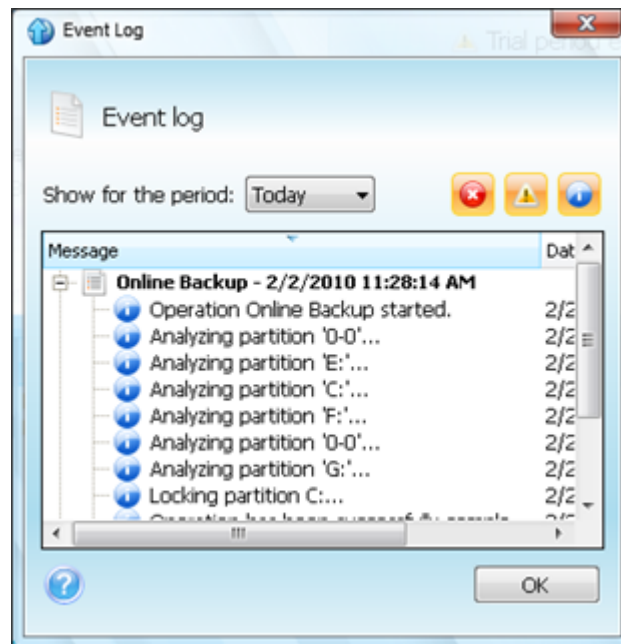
Event Log

Trial period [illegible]

Event log

Show for the period: Today

| Message | Dat |
|---|---|
| Online Backup - 2/2/2010 11:28:14 AM | |
| Operation Online Backup started. | 2/2 |
| Analyzing partition '0-0'... | 2/2 |
| Analyzing partition 'E:'... | 2/2 |
| Analyzing partition 'C:'... | 2/2 |
| Analyzing partition 'F:'... | 2/2 |
| Analyzing partition '0-0'... | 2/2 |
| Analyzing partition 'G:'... | 2/2 |
| Locking partition C:... | 2/2 |
| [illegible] | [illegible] |

OK